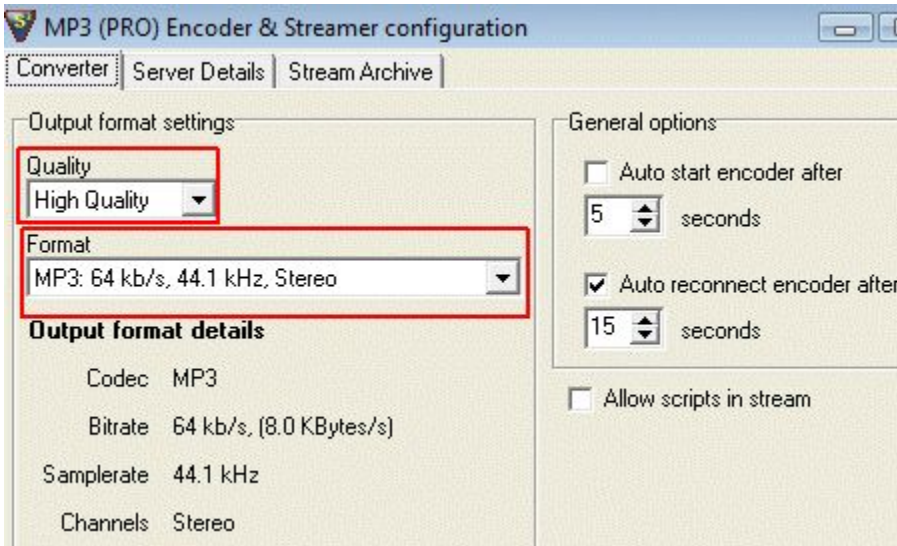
MP3 (PRO) Encoder & Streamer configuration

Converter | Server Details | Stream Archive

Output format settings

Quality
High Quality

Format
MP3: 64 kb/s, 44.1 kHz, Stereo

Output format details

Codec MP3

Bitrate 64 kb/s, (8.0 KBytes/s)

Samplerate 44.1 kHz

Channels Stereo

General options

Auto start encoder after
5 seconds

Auto reconnect encoder after
15 seconds

Allow scripts in stream